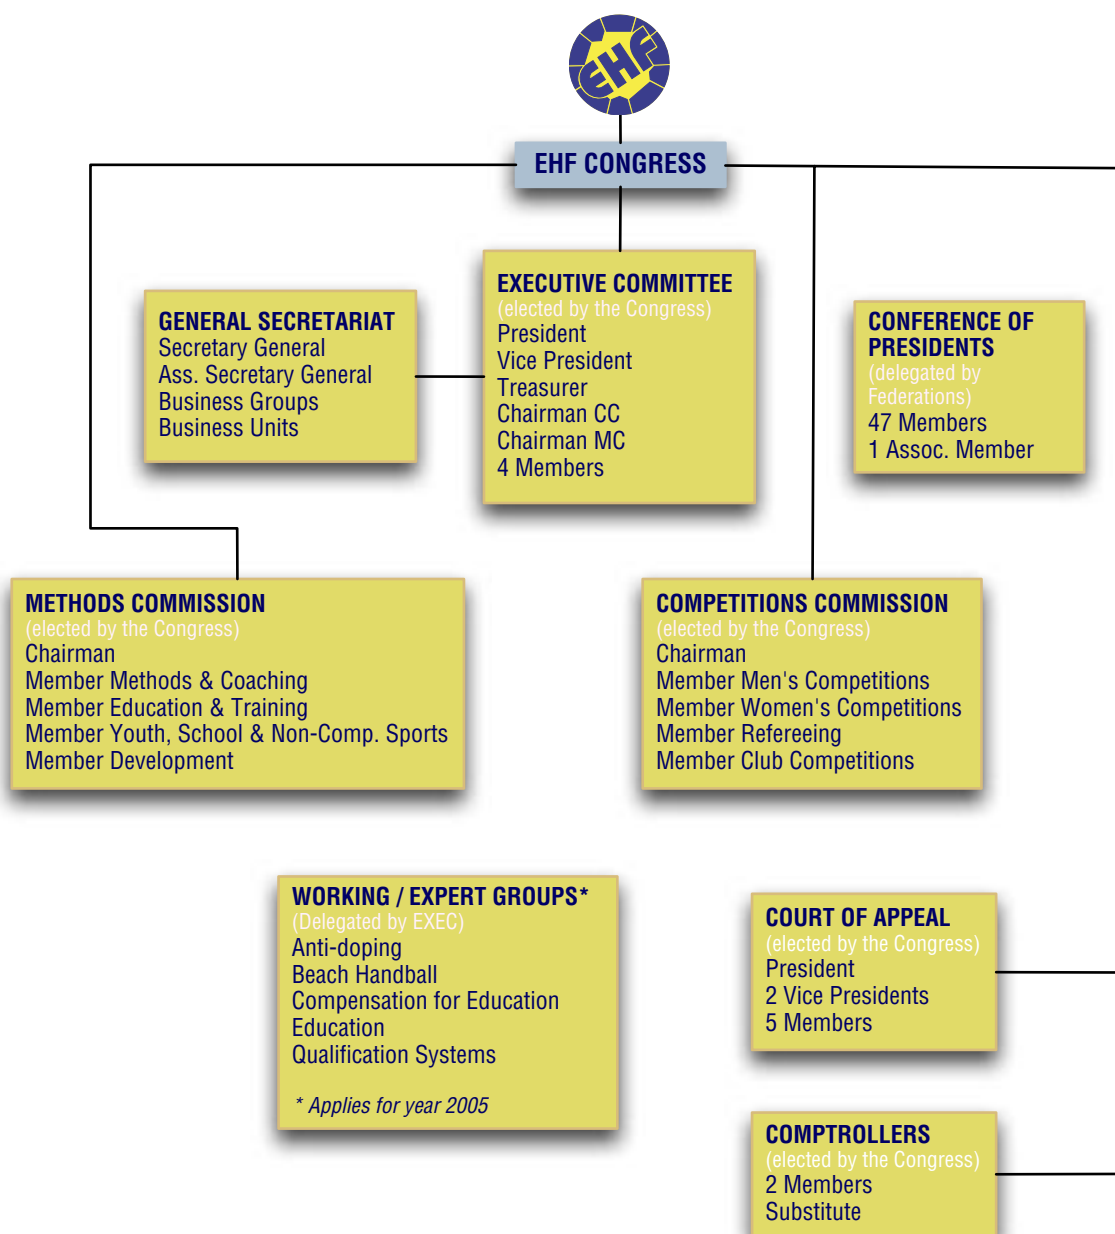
EHF

EHF CONGRESS

GENERAL SECRETARIAT
Secretary General
Ass. Secretary General
Business Groups
Business Units

EXECUTIVE COMMITTEE
(elected by the Congress)
President
Vice President
Treasurer
Chairman CC
Chairman MC
4 Members

CONFERENCE OF PRESIDENTS
(delegated by Federations)
47 Members
1 Assoc. Member

METHODS COMMISSION
(elected by the Congress)
Chairman
Member Methods & Coaching
Member Education & Training
Member Youth, School & Non-Comp. Sports
Member Development

COMPETITIONS COMMISSION
(elected by the Congress)
Chairman
Member Men's Competitions
Member Women's Competitions
Member Refereeing
Member Club Competitions

WORKING / EXPERT GROUPS*
(Delegated by EXEC)
Anti-doping
Beach Handball
Compensation for Education
Education
Qualification Systems

* Applies for year 2005

COURT OF APPEAL
(elected by the Congress)
President
2 Vice Presidents
5 Members

COMPTROLLERS
(elected by the Congress)
2 Members
Substitute